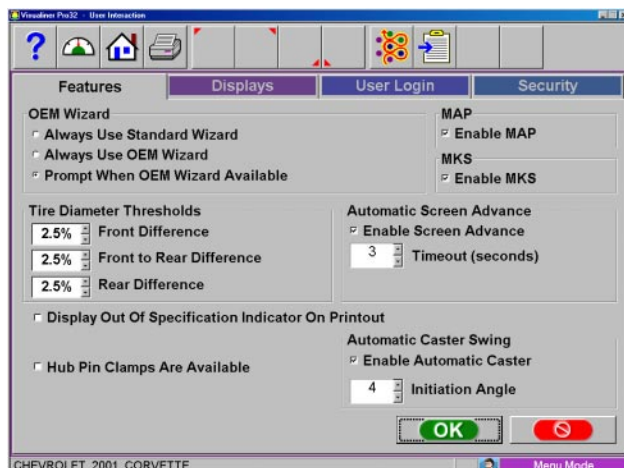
Visualiner Pro32 - User Interaction

?

Features
Displays
User Login
Security

OEM Wizard
Always Use Standard Wizard
Always Use OEM Wizard
Prompt When OEM Wizard Available

MAP
Enable MAP

MKS
Enable MKS

Tire Diameter Thresholds
2.5% Front Difference
2.5% Front to Rear Difference
2.5% Rear Difference

Automatic Screen Advance
Enable Screen Advance
3 Timeout (seconds)

Display Out Of Specification Indicator On Printout

Automatic Caster Swing
Enable Automatic Caster
Hub Pin Clamps Are Available
4 Initiation Angle

OK

CHEVROLET 2001 CORVETTE
Menu Mode